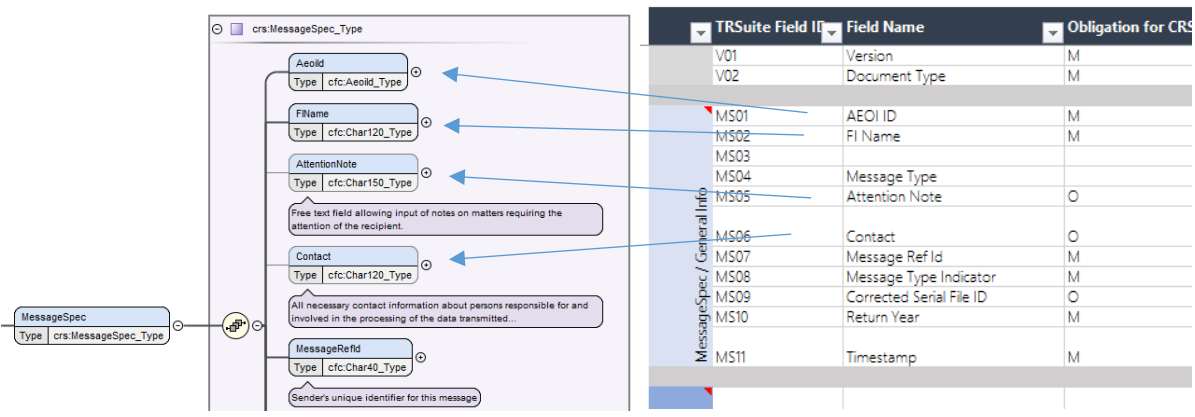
crs:MessageSpec_Type

AeoiId
Type cfc:AeoiId_Type

FIName
Type cfc:Char120_Type

AttentionNote
Type cfc:Char150_Type
Free text field allowing input of notes on matters requiring the attention of the recipient.

Contact
Type cfc:Char120_Type
All necessary contact information about persons responsible for and involved in the processing of the data transmitted...

MessageSpec
Type crs:MessageSpec_Type

MessageRefId
Type cfc:Char40_Type
Sender's unique identifier for this message

| | TRSuite Field ID | Field Name | Obligation for CRS |
|---|---|---|---|
| | V01 | Version | M |
| | V02 | Document Type | M |
| | | | |
| MessageSpec / General Info | MS01 | AEOI ID | M |
| | MS02 | FI Name | M |
| | MS03 | | |
| | MS04 | Message Type | |
| | MS05 | Attention Note | O |
| | MS06 | Contact | O |
| | MS07 | Message Ref Id | M |
| | MS08 | Message Type Indicator | M |
| | MS09 | Corrected Serial File ID | O |
| | MS10 | Return Year | M |
| | MS11 | Timestamp | M |